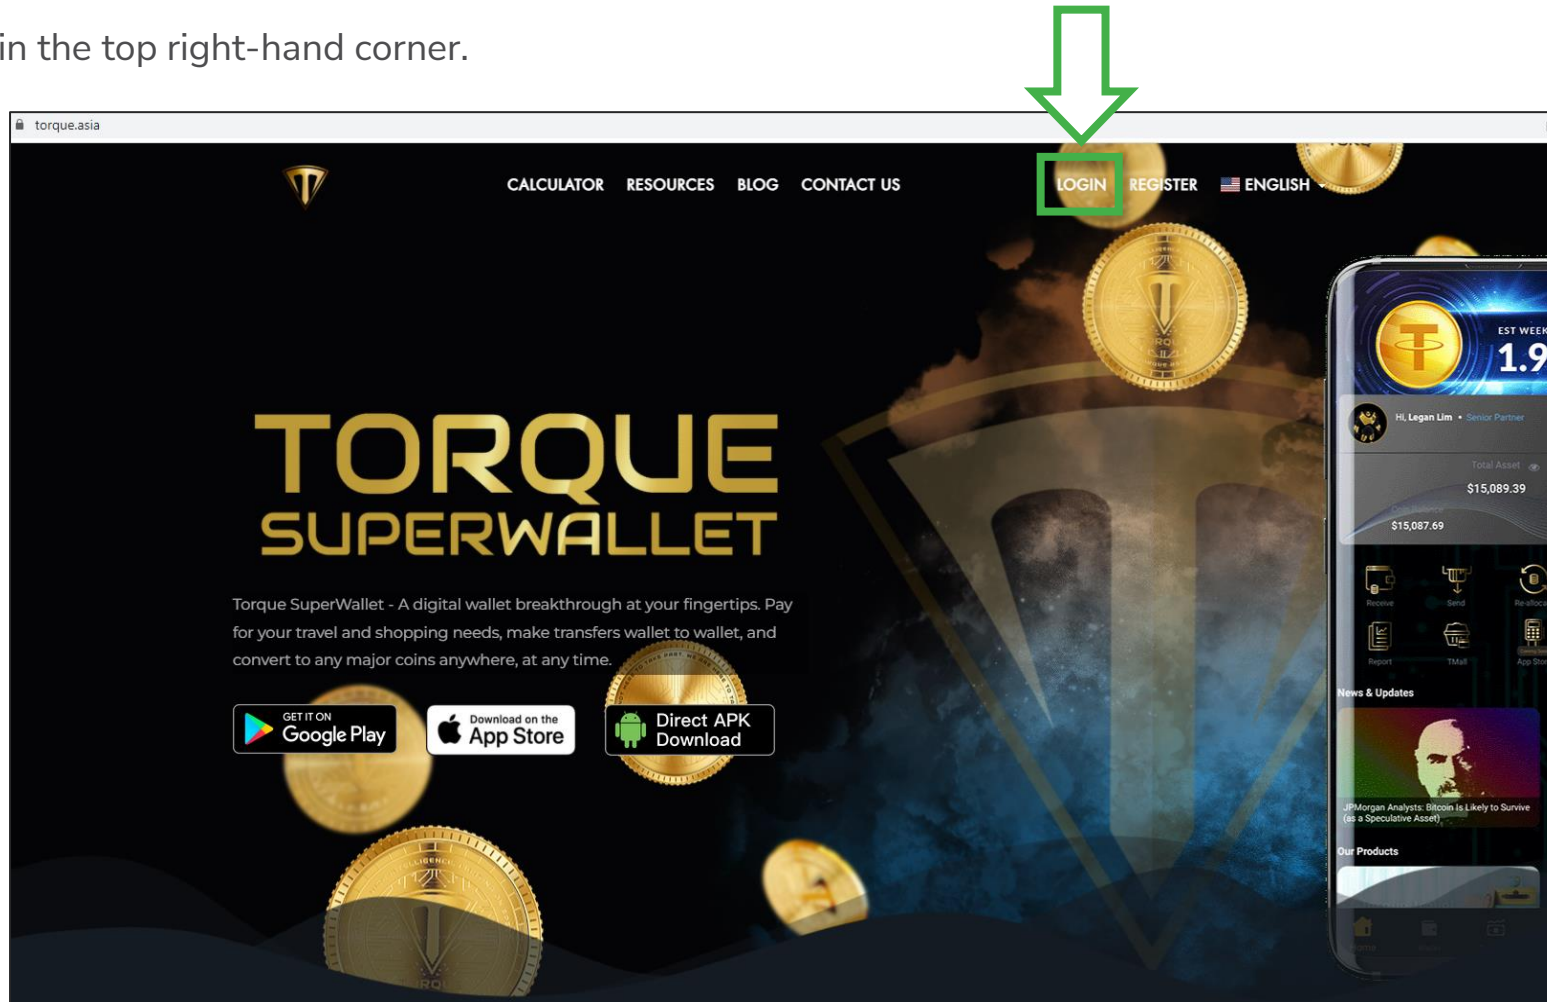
in the top right-hand corner.

torque.asia

CALCULATOR RESOURCES BLOG CONTACT US LOGIN REGISTER ENGLISH

TORQUE
SUPERWALLET

Torque SuperWallet - A digital wallet breakthrough at your fingertips. Pay for your travel and shopping needs, make transfers wallet to wallet, and convert to any major coins anywhere, at any time.

GET IT ON Google Play

Download on the App Store

Direct APK Download

EST WEEK
1.9

Hi, Legan Lim • Senior Partner

Total Asset
$15,089.39
$15,087.69

Receive
Send
Re-alloc
Report
TMall
App Stor

News & Updates

JPMorgan Analysts: Bitcoin Is Likely to Survive (as a Speculative Asset)

Our Products